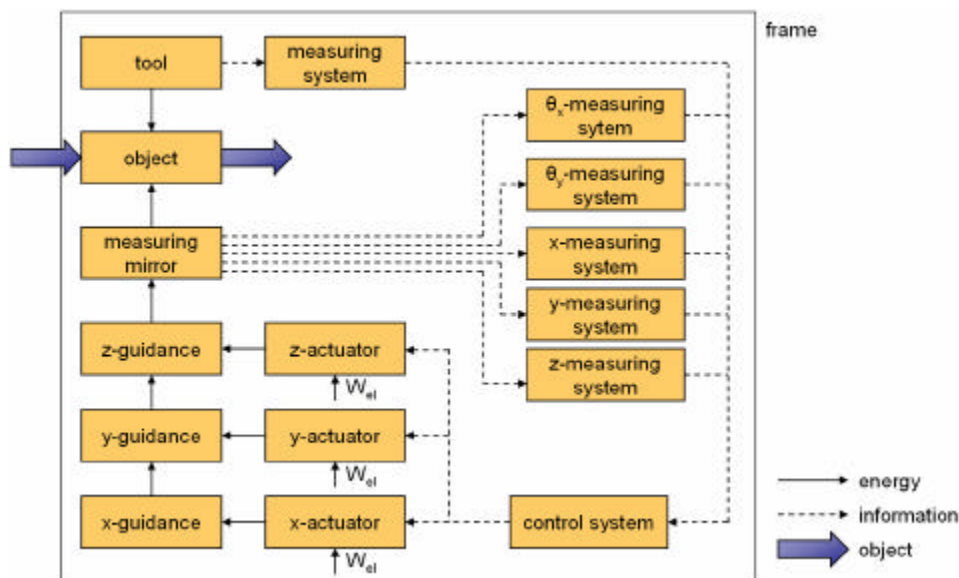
frame

tool

measuring system

object

$\theta_x$-measuring sytem

$\theta_y$-measuring system

measuring mirror

x-measuring system

y-measuring system

z-guidance

z-actuator

z-measuring system

$W_{el}$

y-guidance

y-actuator

$W_{el}$

x-guidance

x-actuator

control system

$W_{el}$

energy

information

object